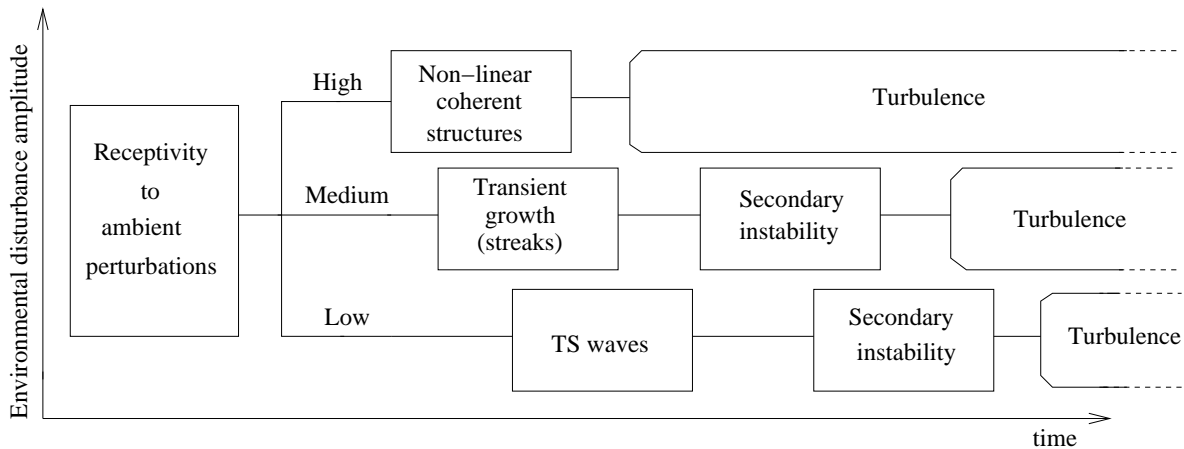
Environmental disturbance amplitude

Receptivity to ambient perturbations

High

Non−linear coherent structures

Turbulence

Medium

Transient growth (streaks)

Secondary instability

Turbulence

Low

TS waves

Secondary instability

Turbulence

time